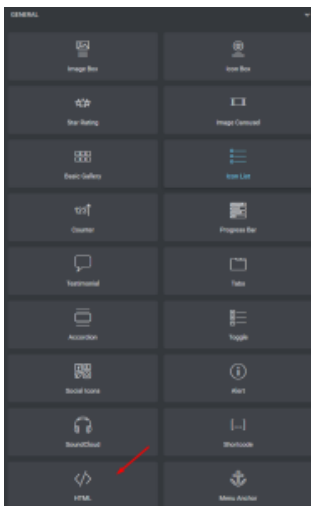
GENERAL

Image Box

Icon Box

Star Rating

Image Carousel

Basic Gallery

Icon List

Counter

Progress Bar

Testimonial

Tabs

Accordion

Toggle

Social Icons

Alert

SoundCloud

Shortcode

HTML

Menu Anchor